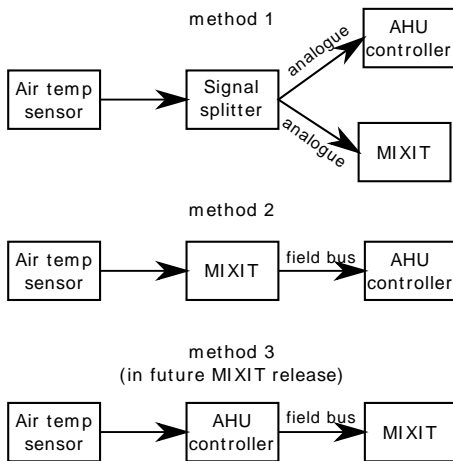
method 1

Air temp sensor

Signal splitter

analogue

AHU controller

analogue

MIXIT

method 2

Air temp sensor

MIXIT

field bus

AHU controller

method 3
(in future MIXIT release)

Air temp sensor

AHU controller

field bus

MIXIT